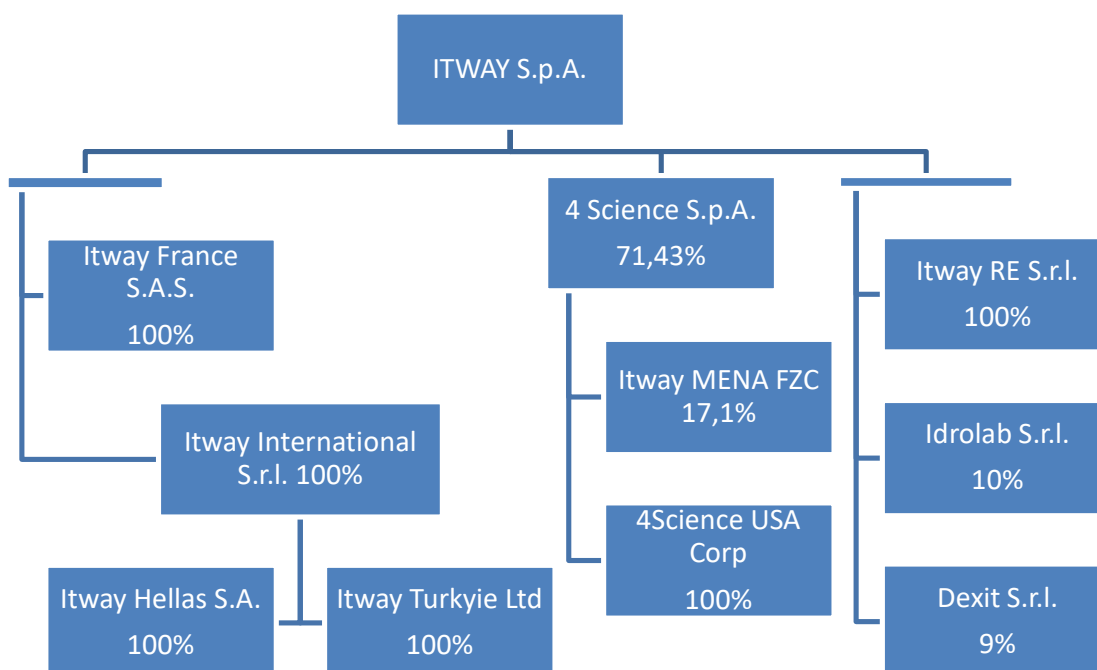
ITWAY S.p.A.

Itway France S.A.S.
100%

Itway International S.r.l. 100%

Itway Hellas S.A.
100%

Itway Turkyie Ltd
100%

4 Science S.p.A.
71,43%

Itway MENA FZC
17,1%

4Science USA Corp
100%

Itway RE S.r.l.
100%

Idrolab S.r.l.
10%

Dexit S.r.l.
9%